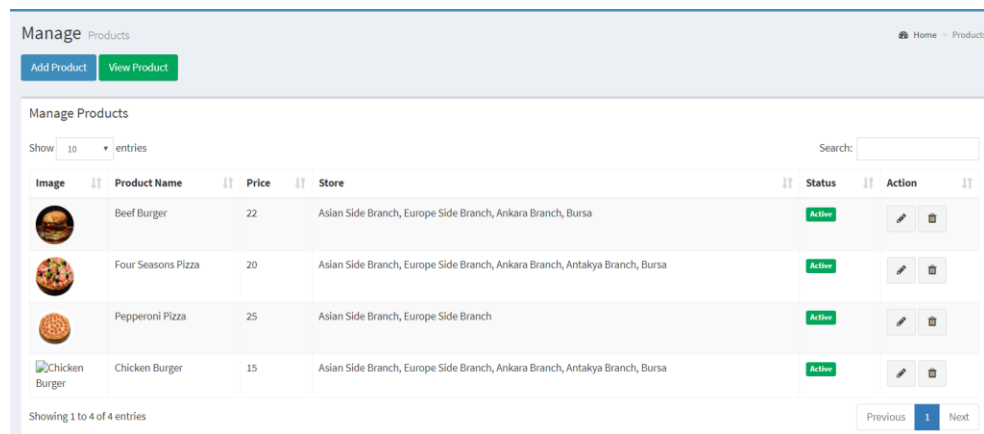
Manage Products

Home > Products

Add Product View Product

Manage Products

Show 10 entries

Search:

| Image | Product Name | Price | Store | Status | Action |
|---|---|---|---|---|---|
| | Beef Burger | 22 | Asian Side Branch, Europe Side Branch, Ankara Branch, Bursa | Active | |
| | Four Seasons Pizza | 20 | Asian Side Branch, Europe Side Branch, Ankara Branch, Antakya Branch, Bursa | Active | |
| | Pepperoni Pizza | 25 | Asian Side Branch, Europe Side Branch | Active | |
| Chicken Burger | Chicken Burger | 15 | Asian Side Branch, Europe Side Branch, Ankara Branch, Antakya Branch, Bursa | Active | |

Showing 1 to 4 of 4 entries

Previous 1 Next